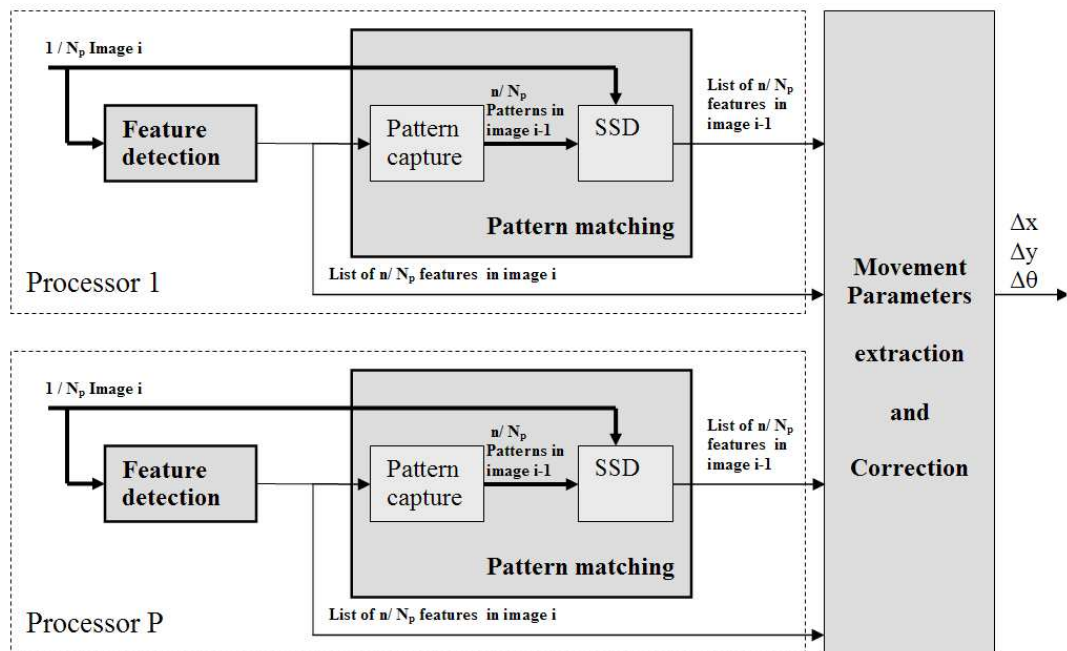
$1 / N_p$ Image i

Feature detection

Pattern capture

$n/ N_p$ Patterns in image i-1

SSD

List of $n/ N_p$ features in image i-1

Pattern matching

Processor 1

List of $n/ N_p$ features in image i

$1 / N_p$ Image i

Feature detection

Pattern capture

$n/ N_p$ Patterns in image i-1

SSD

List of $n/ N_p$ features in image i-1

Pattern matching

Processor P

List of $n/ N_p$ features in image i

Movement Parameters extraction and Correction

$\Delta x$
$\Delta y$
$\Delta \theta$